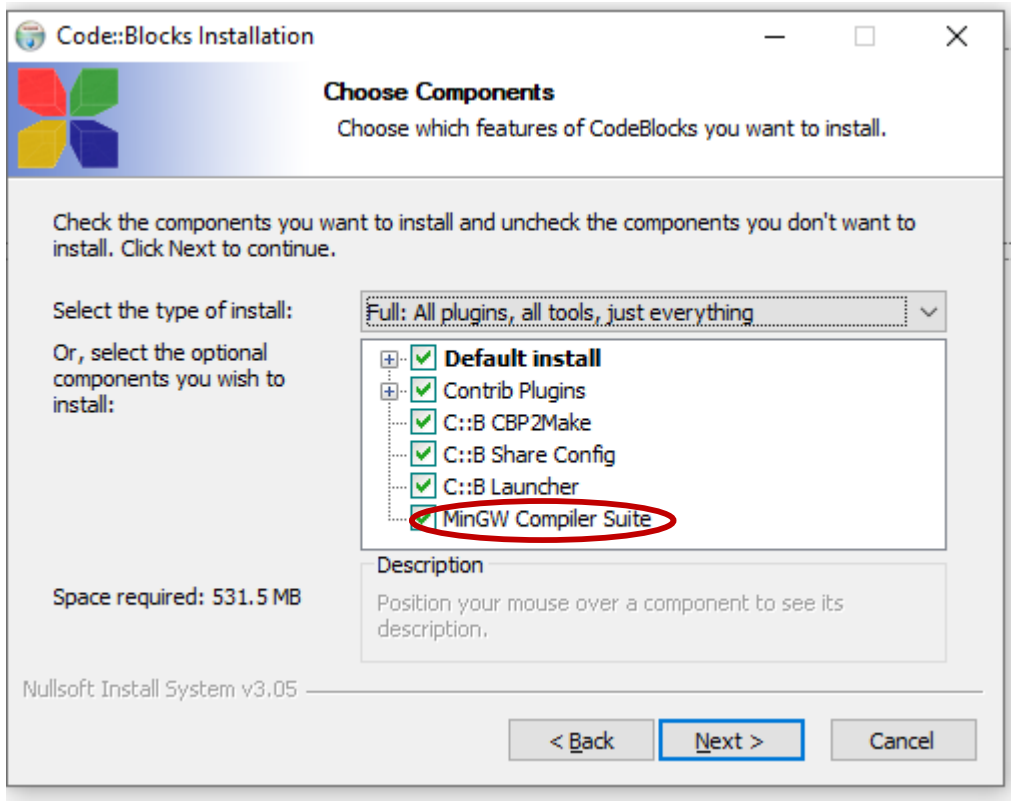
Code::Blocks Installation

Choose Components

Choose which features of CodeBlocks you want to install.

Check the components you want to install and uncheck the components you don't want to install. Click Next to continue.

Select the type of install:

Full: All plugins, all tools, just everything

Or, select the optional components you wish to install:

Default install
Contrib Plugins
C::B CBP2Make
C::B Share Config
C::B Launcher
MinGW Compiler Suite

Description

Position your mouse over a component to see its description.

Space required: 531.5 MB

Nullsoft Install System v3.05

< Back
Next >
Cancel